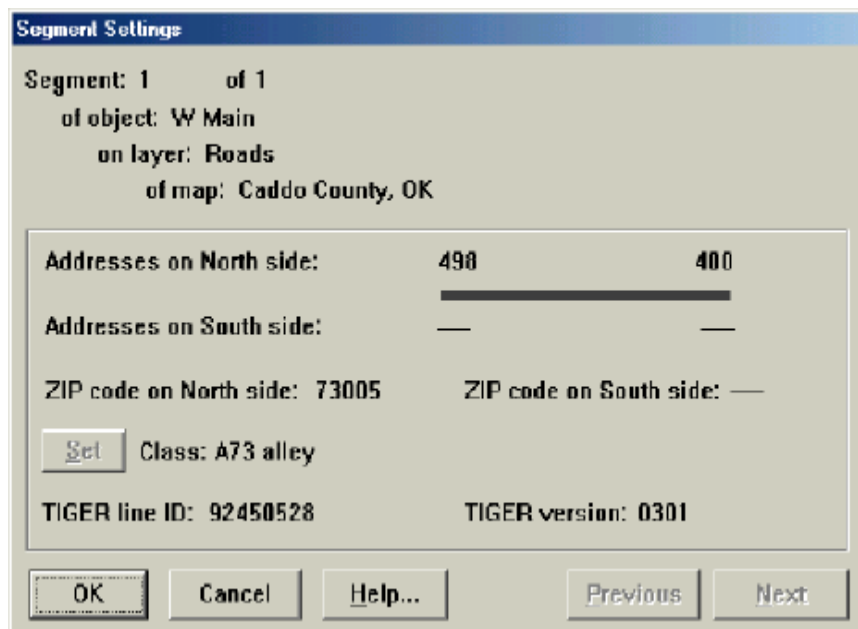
Segment Settings

Segment: 1 of 1
of object: W Main
on layer: Roads
of map: Caddo County, OK

Addresses on North side: 498 400

Addresses on South side: — —

ZIP code on North side: 73005 ZIP code on South side: —

Set Class: A73 alley

TIGER line ID: 92450528 TIGER version: 0301

OK Cancel Help... Previous Next